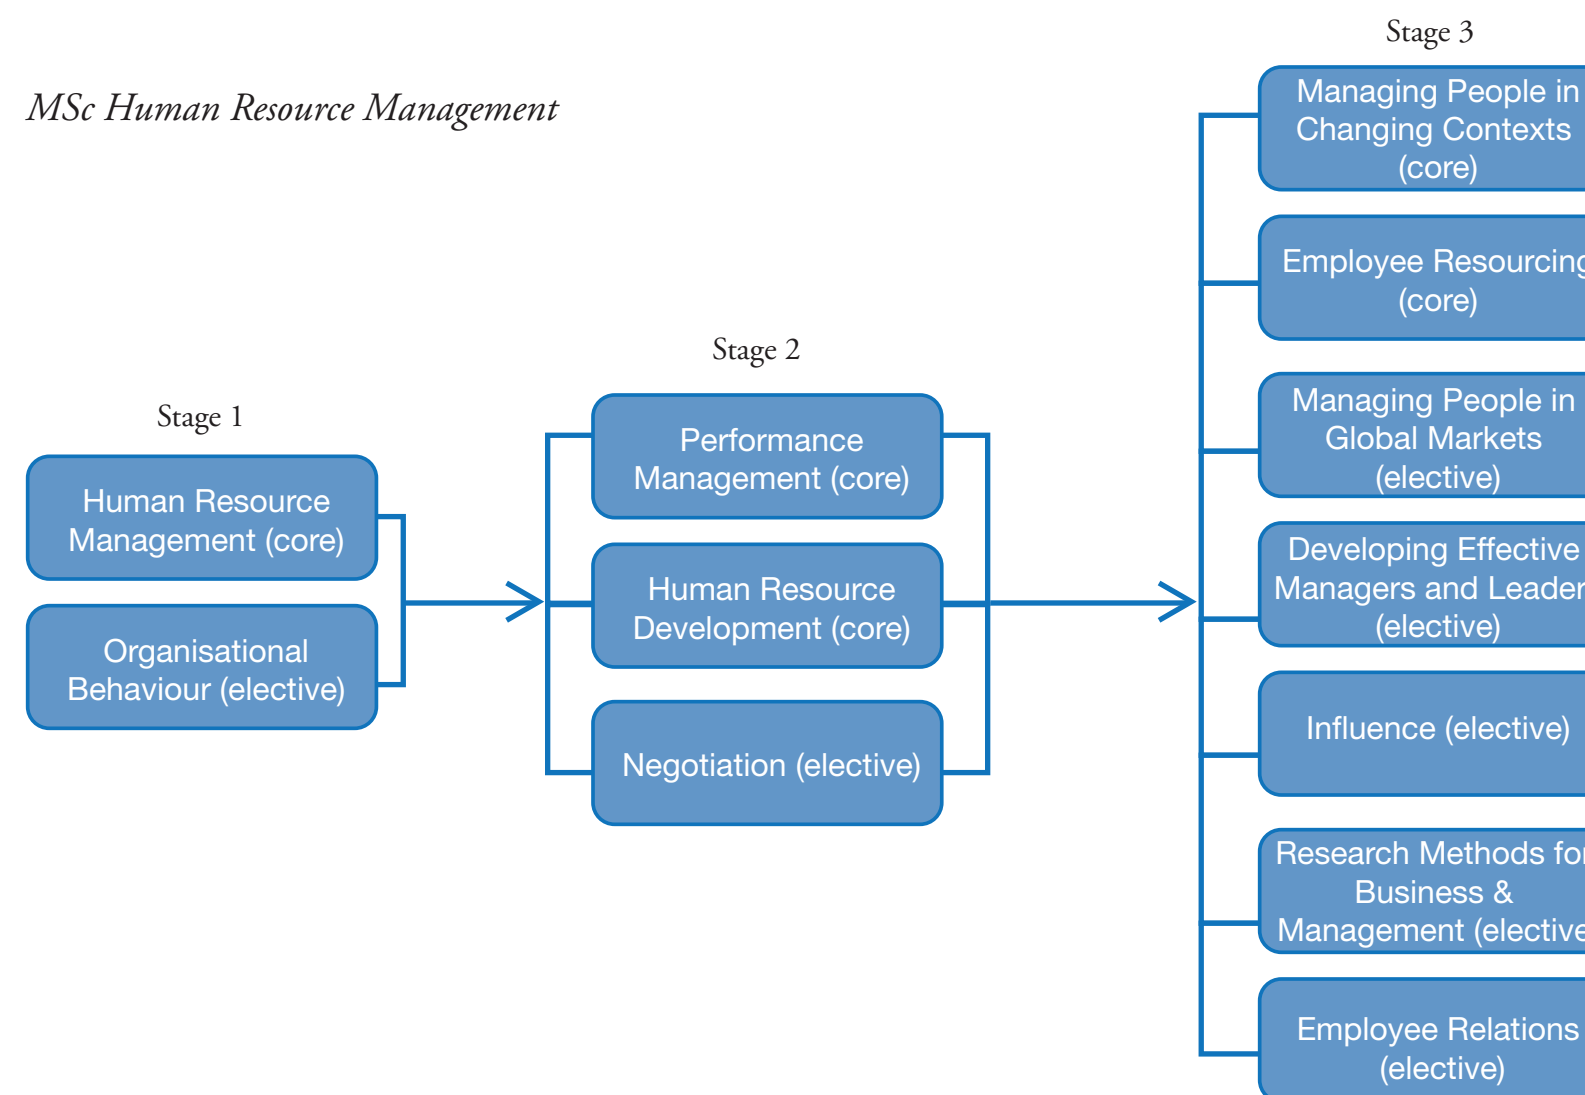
MSc Human Resource Management

Stage 1

Human Resource Management (core)

Organisational Behaviour (elective)

Stage 2

Performance Management (core)

Human Resource Development (core)

Negotiation (elective)

Stage 3

Managing People in Changing Contexts (core)

Employee Resourcing (core)

Managing People in Global Markets (elective)

Developing Effective Managers and Leader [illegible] (elective)

Influence (elective)

Research Methods fo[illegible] Business & Management (elective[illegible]

Employee Relations (elective)